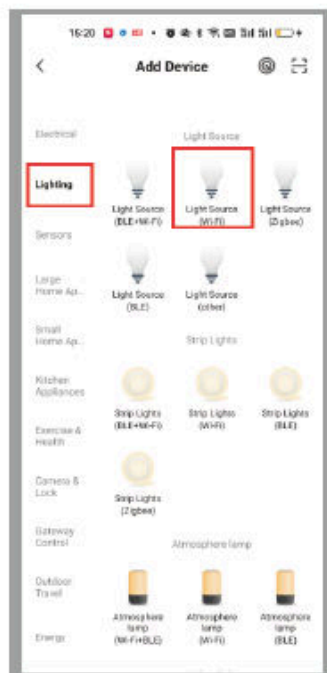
16:20

Add Device

Electrical

Lighting

Sensors

Large Home Ap...

Small Home Ap...

Kitchen Appliances

Exercise & Health

Camera & Lock

Gateway Control

Outdoor Travel

Energy

Light Source

Light Source (BLE+Wi-Fi)

Light Source (Wi-Fi)

Light Source (Zigbee)

Light Source (BLE)

Light Source (other)

Strip Lights

Strip Lights (BLE+Wi-Fi)

Strip Lights (Wi-Fi)

Strip Lights (BLE)

Strip Lights (Zigbee)

Atmosphere lamp

Atmosphere lamp (Wi-Fi+BLE)

Atmosphere lamp (Wi-Fi)

Atmosphere lamp (BLE)